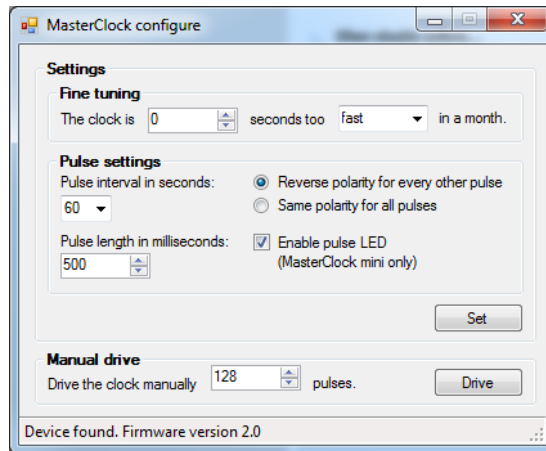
MasterClock configure

Settings

Fine tuning

The clock is 0 seconds too fast in a month.

Pulse settings

Pulse interval in seconds:

60

Reverse polarity for every other pulse

Same polarity for all pulses

Pulse length in milliseconds:

500

Enable pulse LED (MasterClock mini only)

Set

Manual drive

Drive the clock manually 128 pulses.

Drive

Device found. Firmware version 2.0